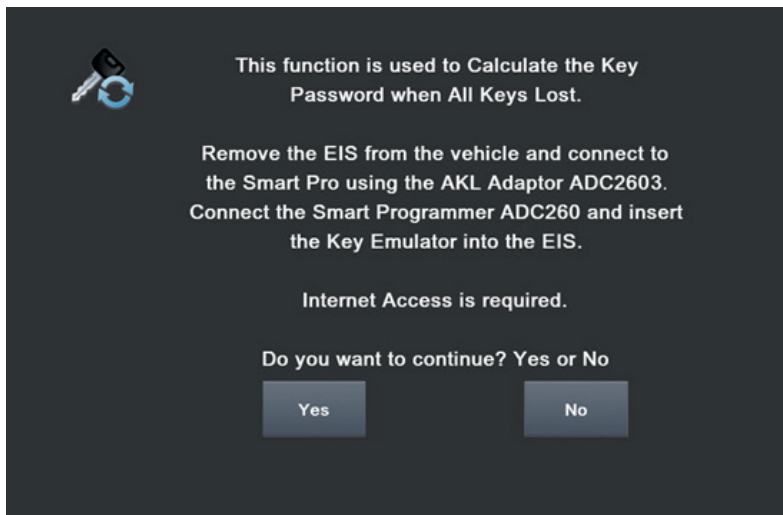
This function is used to Calculate the Key Password when All Keys Lost.

Remove the EIS from the vehicle and connect to the Smart Pro using the AKL Adaptor ADC2603. Connect the Smart Programmer ADC260 and insert the Key Emulator into the EIS.

Internet Access is required.

Do you want to continue? Yes or No

Yes

No